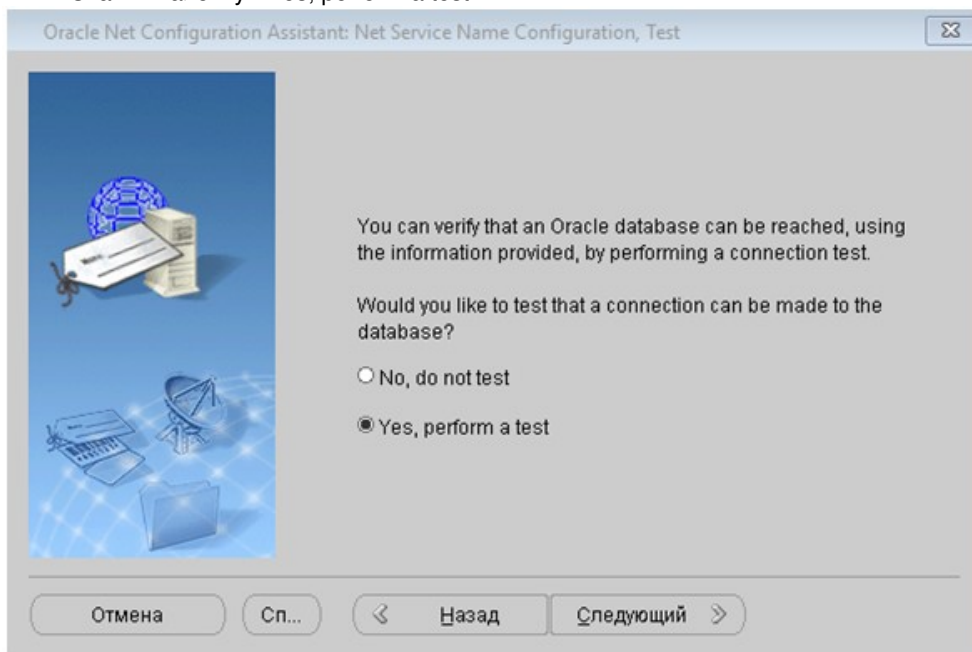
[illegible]

Oracle Net Configuration Assistant: Net Service Name Configuration, Test

You can verify that an Oracle database can be reached, using the information provided, by performing a connection test.

Would you like to test that a connection can be made to the database?

No, do not test

Yes, perform a test

Отмена

Сп...

Назад

Следующий